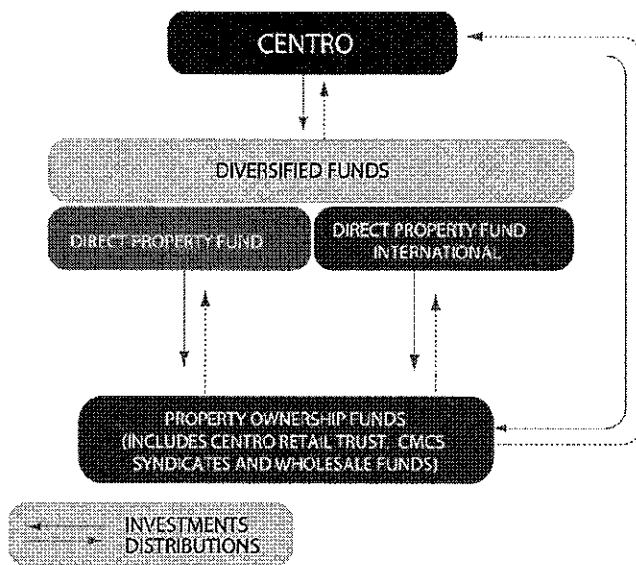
CENTRO

DIVERSIFIED FUNDS

DIRECT PROPERTY FUND

DIRECT PROPERTY FUND INTERNATIONAL

PROPERTY OWNERSHIP FUNDS (INCLUDES CENTRO RETAIL TRUST, CMCS SYNDICATES AND WHOLESALE FUNDS)

INVESTMENTS
DISTRIBUTIONS